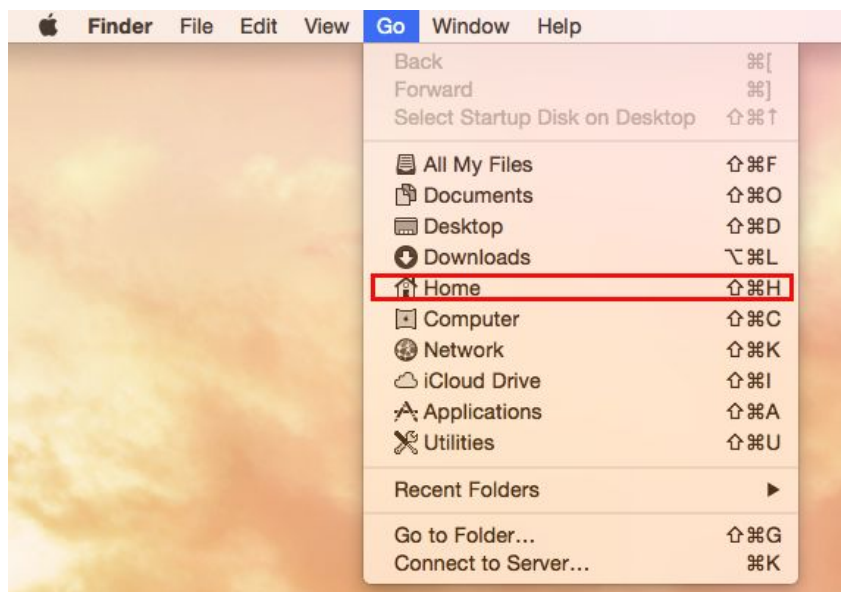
Finder File Edit View Go Window Help

Back ⌘[
Forward ⌘]
Select Startup Disk on Desktop ⇧⌘↑

All My Files ⇧⌘F
Documents ⇧⌘O
Desktop ⇧⌘D
Downloads ⌥⌘L
Home ⇧⌘H
Computer ⇧⌘C
Network ⇧⌘K
iCloud Drive ⇧⌘I
Applications ⇧⌘A
Utilities ⇧⌘U

Recent Folders ▶

Go to Folder... ⇧⌘G
Connect to Server... ⌘K